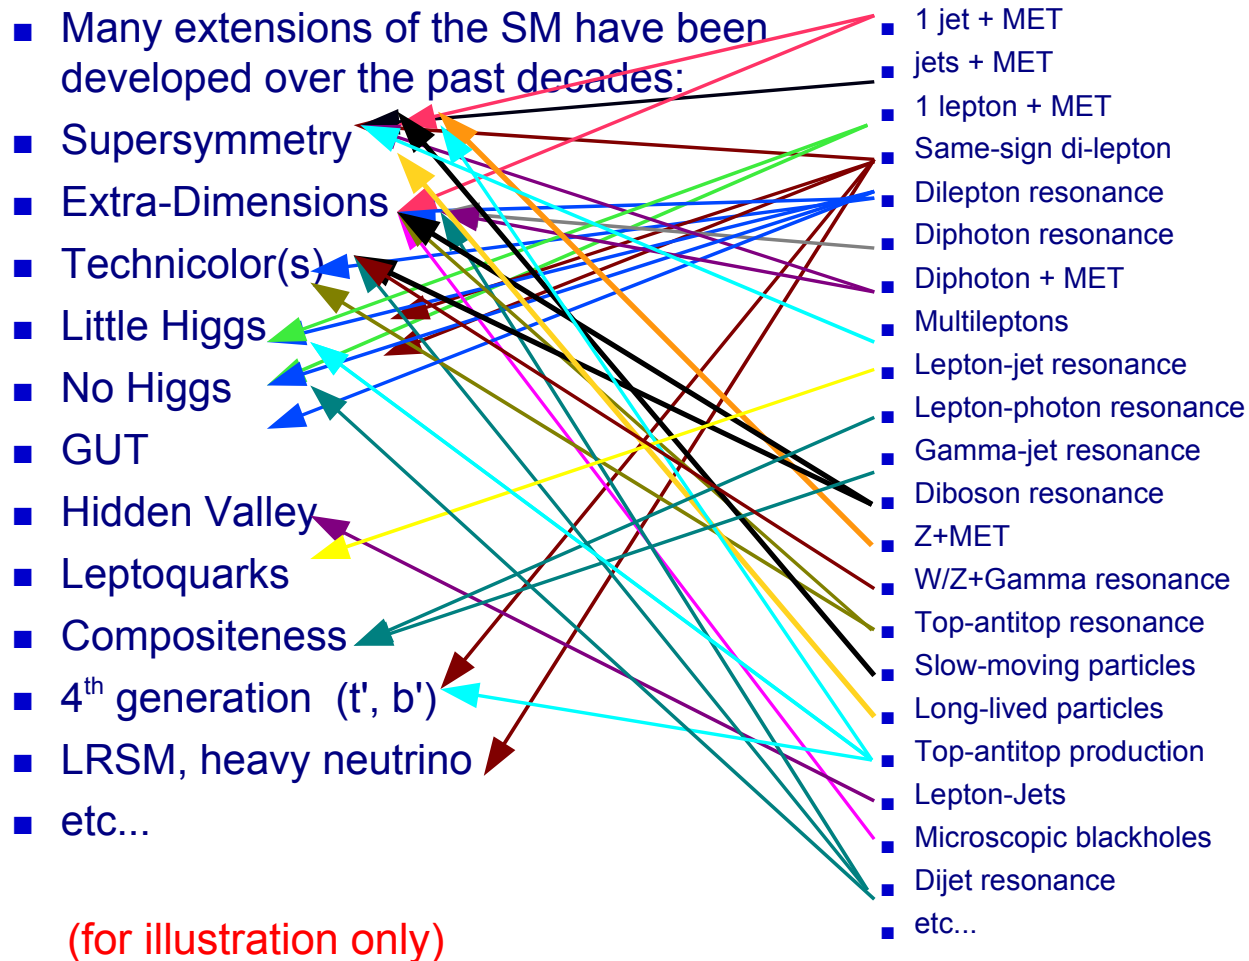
Many extensions of the SM have been developed over the past decades:

Supersymmetry

Extra-Dimensions

Technicolor(s)

Little Higgs

No Higgs

GUT

Hidden Valley

Leptoquarks

Compositeness

$4^{th}$ generation (t', b')

LRSM, heavy neutrino

etc...

(for illustration only)

1 jet + MET

jets + MET

1 lepton + MET

Same-sign di-lepton

Dilepton resonance

Diphoton resonance

Diphoton + MET

Multileptons

Lepton-jet resonance

Lepton-photon resonance

Gamma-jet resonance

Diboson resonance

Z+MET

W/Z+Gamma resonance

Top-antitop resonance

Slow-moving particles

Long-lived particles

Top-antitop production

Lepton-Jets

Microscopic blackholes

Dijet resonance

etc...